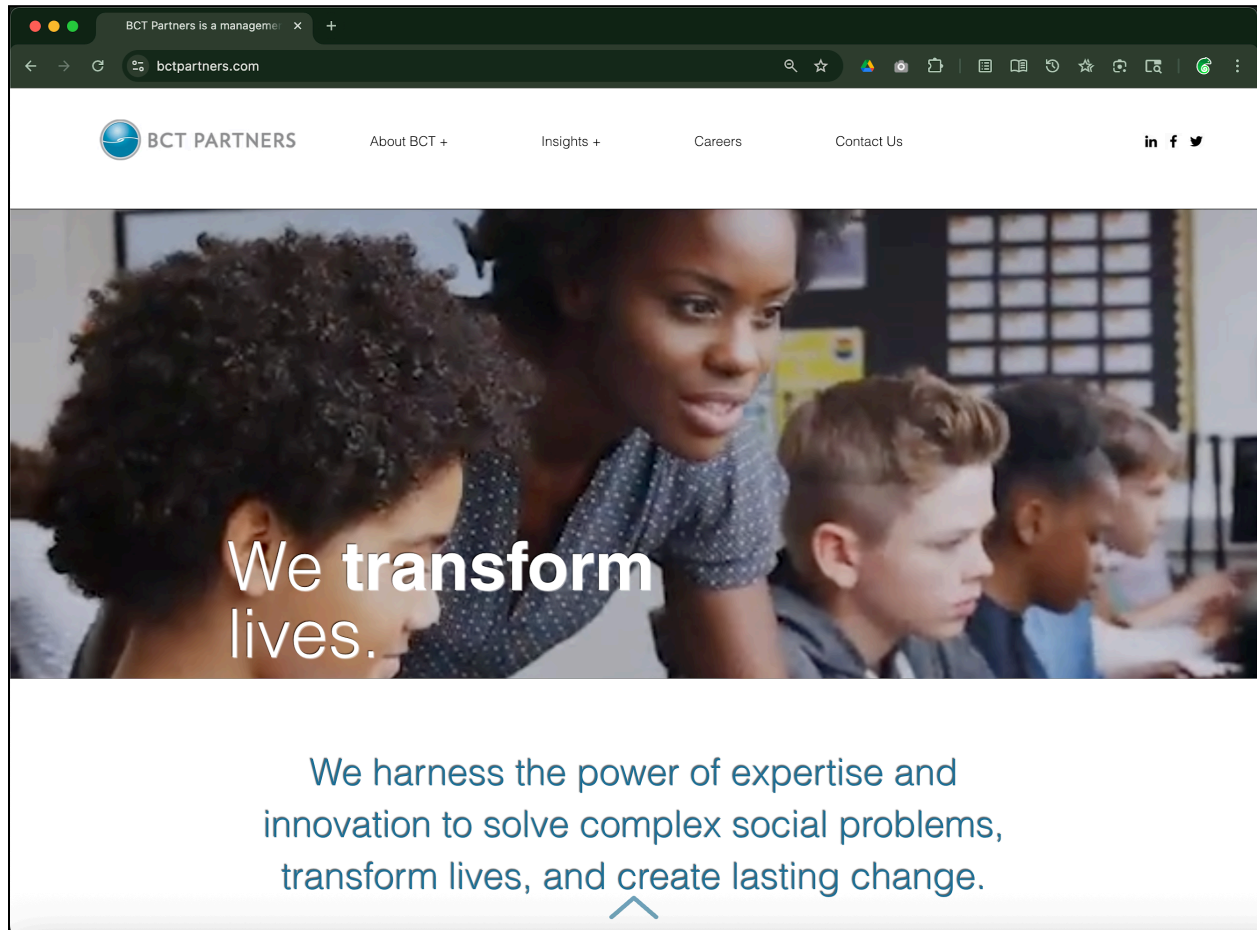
BCT Partners is a manageme

bctpartners.com

BCT PARTNERS

About BCT +

Insights +

Careers

Contact Us

in f

We **transform** lives.

We harness the power of expertise and innovation to solve complex social problems, transform lives, and create lasting change.